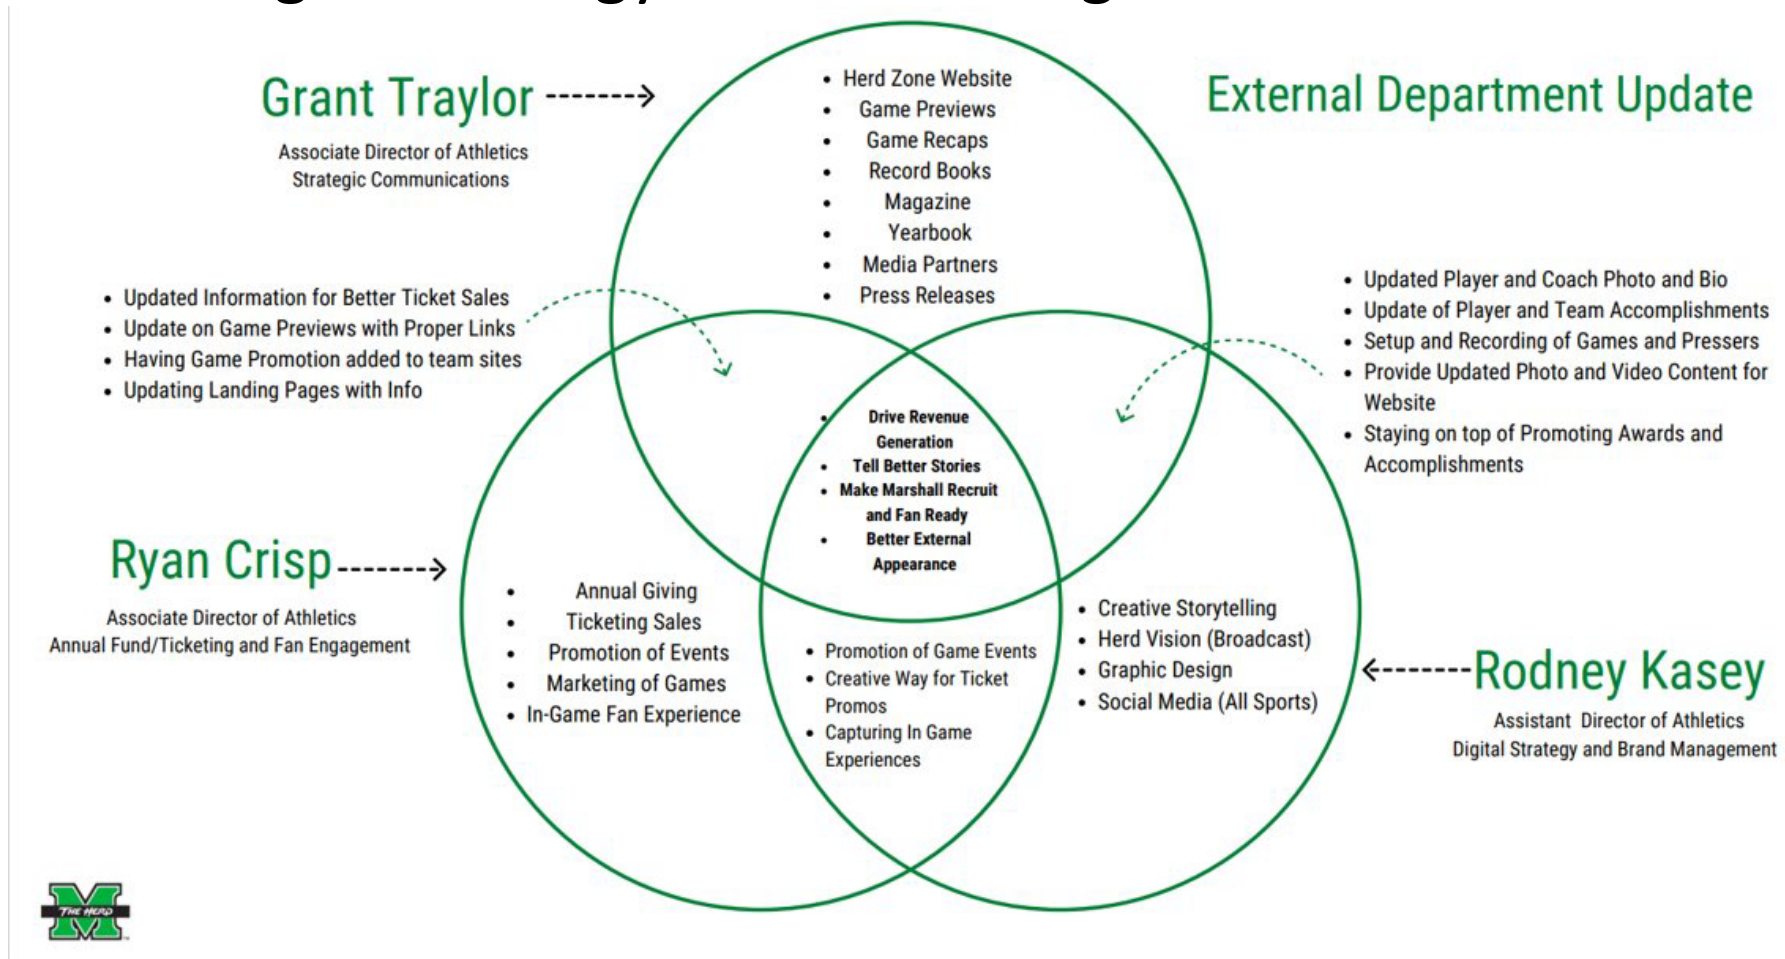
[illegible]

Grant Traylor

Associate Director of Athletics
Strategic Communications

External Department Update

- Herd Zone Website
- Game Previews
- Game Recaps
- Record Books
- Magazine
- Yearbook
- Media Partners
- Press Releases

- Updated Information for Better Ticket Sales
- Update on Game Previews with Proper Links
- Having Game Promotion added to team sites
- Updating Landing Pages with Info

- Updated Player and Coach Photo and Bio
- Update of Player and Team Accomplishments
- Setup and Recording of Games and Pressers
- Provide Updated Photo and Video Content for Website
- Staying on top of Promoting Awards and Accomplishments

- Drive Revenue Generation
- Tell Better Stories
- Make Marshall Recruit and Fan Ready
- Better External Appearance

Ryan Crisp

Associate Director of Athletics
Annual Fund/Ticketing and Fan Engagement

- Annual Giving
- Ticketing Sales
- Promotion of Events
- Marketing of Games
- In-Game Fan Experience

- Promotion of Game Events
- Creative Way for Ticket Promos
- Capturing In Game Experiences

- Creative Storytelling
- Herd Vision (Broadcast)
- Graphic Design
- Social Media (All Sports)

Rodney Kasey

Assistant Director of Athletics
Digital Strategy and Brand Management

THE HERD